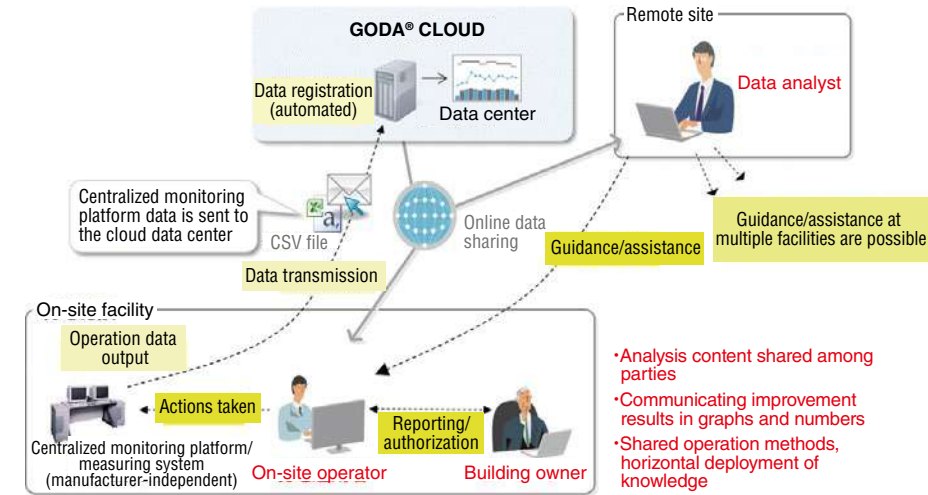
GODA® CLOUD

Data registration (automated)

Data center

Remote site

Data analyst

Centralized monitoring platform data is sent to the cloud data center

CSV file

Online data sharing

Guidance/assistance

Guidance/assistance at multiple facilities are possible

Data transmission

On-site facility

Operation data output

Actions taken

Reporting/ authorization

Centralized monitoring platform/ measuring system (manufacturer-independent)

On-site operator

Building owner

・Analysis content shared among parties

・Communicating improvement results in graphs and numbers

・Shared operation methods, horizontal deployment of knowledge